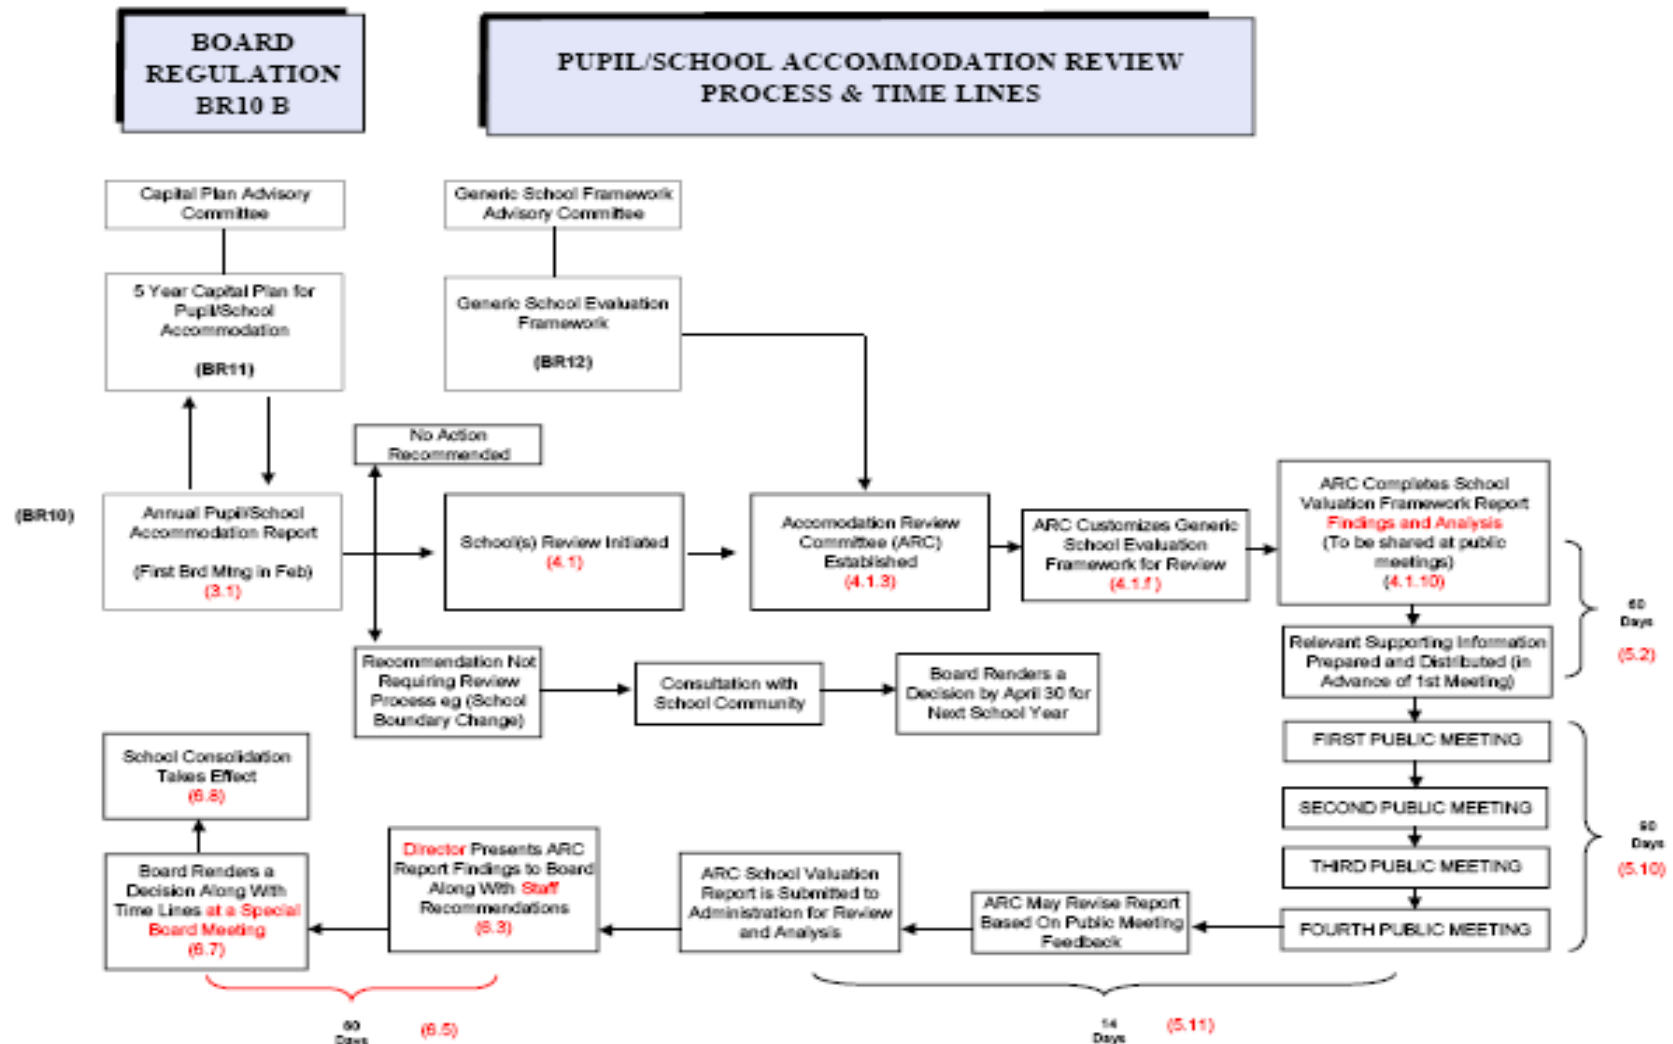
BOARD REGULATION BR10 B

PUPIL/SCHOOL ACCOMMODATION REVIEW PROCESS & TIME LINES

Capital Plan Advisory Committee

Generic School Framework Advisory Committee

5 Year Capital Plan for Pupil/School Accommodation

(BR11)

Generic School Evaluation Framework

(BR12)

No Action Recommended

(BR10)

Annual Pupil/School Accommodation Report

(First Brd Mtng in Feb)
(3.1)

School(s) Review Initiated
(4.1)

Accomodation Review Committee (ARC) Established
(4.1.3)

ARC Customizes Generic School Evaluation Framework for Review
(4.1.f)

ARC Completes School Valuation Framework Report
Findings and Analysis
(To be shared at public meetings)
(4.1.10)

Relevant Supporting Information Prepared and Distributed (in Advance of 1st Meeting)

60 Days
(5.2)

Recommendation Not Requiring Review Process eg (School Boundary Change)

Consultation with School Community

Board Renders a Decision by April 30 for Next School Year

FIRST PUBLIC MEETING

SECOND PUBLIC MEETING

THIRD PUBLIC MEETING

FOURTH PUBLIC MEETING

90 Days
(5.10)

School Consolidation Takes Effect
(6.8)

Board Renders a Decision Along With Time Lines at a Special Board Meeting
(6.7)

Director Presents ARC Report Findings to Board Along With Staff Recommendations
(6.3)

ARC School Valuation Report is Submitted to Administration for Review and Analysis

ARC May Revise Report Based On Public Meeting Feedback

60 Days
(6.5)

14 Days
(5.11)